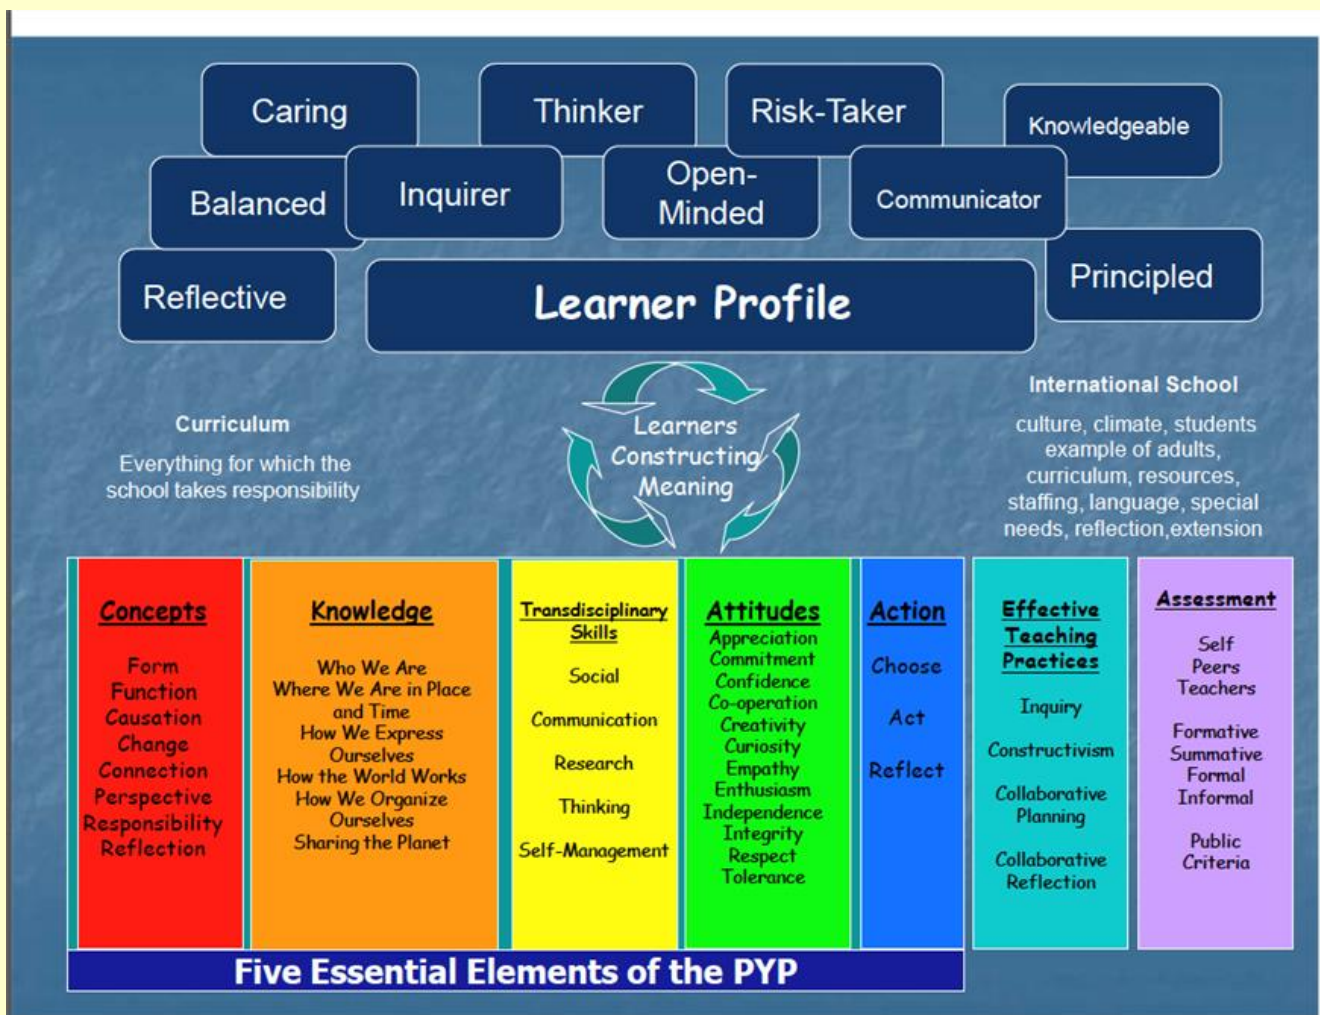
Caring

Thinker

Risk-Taker

Knowledgeable

Balanced

Inquirer

Open-Minded

Communicator

Reflective

Learner Profile

Principled

Curriculum

Everything for which the school takes responsibility

Learners Constructing Meaning

International School

culture, climate, students example of adults, curriculum, resources, staffing, language, special needs, reflection,extension

Concepts

Form
Function
Causation
Change
Connection
Perspective
Responsibility
Reflection

Knowledge

Who We Are
Where We Are in Place and Time
How We Express Ourselves
How the World Works
How We Organize Ourselves
Sharing the Planet

Transdisciplinary Skills

Social

Communication

Research

Thinking

Self-Management

Attitudes

Appreciation
Commitment
Confidence
Co-operation
Creativity
Curiosity
Empathy
Enthusiasm
Independence
Integrity
Respect
Tolerance

Action

Choose

Act

Reflect

Effective Teaching Practices

Inquiry

Constructivism

Collaborative Planning

Collaborative Reflection

Assessment

Self
Peers
Teachers

Formative
Summative
Formal
Informal

Public
Criteria

Five Essential Elements of the PYP